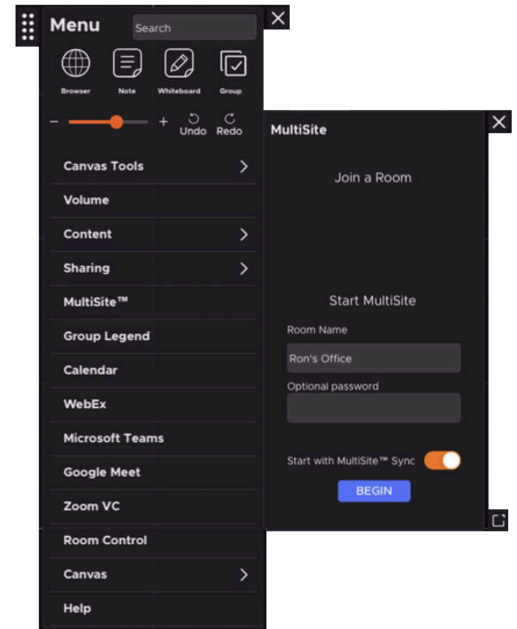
Menu

Search

Browser

Note

Whiteboard

Group

−

+

Undo

Redo

Canvas Tools

Volume

Content

Sharing

MultiSite™

Group Legend

Calendar

WebEx

Microsoft Teams

Google Meet

Zoom VC

Room Control

Canvas

Help

MultiSite

Join a Room

Start MultiSite

Room Name

Ron's Office

Optional password

Start with MultiSite™ Sync

BEGIN